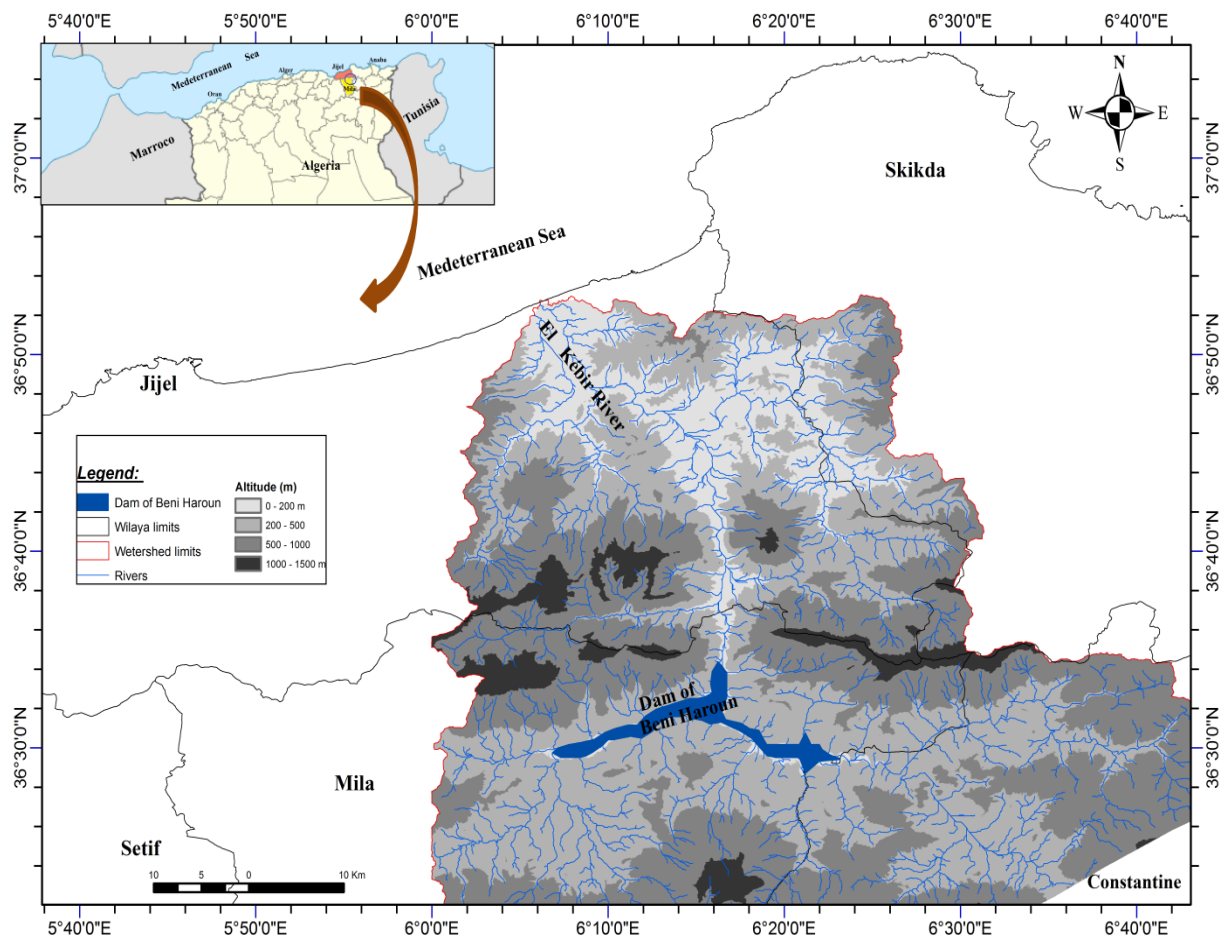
5°40'0"E 5°50'0"E 6°0'0"E 6°10'0"E 6°20'0"E 6°30'0"E 6°40'0"E

Medeterranean Sea
Jijel Annaba
Alger
Oran
Mila
Tunisia
Marroco
Algeria

N
W E
S

37°0'0"N
37°0'0"N

Skikda

Medeterranean Sea

El Kebir River

36°50'0"N
36°50'0"N

Jijel

Legend:
Dam of Beni Haroun
Wilaya limits
Wetershed limits
Rivers

Altitude (m)
0 - 200 m
200 - 500
500 - 1000
1000 - 1500 m

36°40'0"N
36°40'0"N

Dam of Beni Haroun

36°30'0"N
36°30'0"N

Mila

Setif

10 5 0 10 Km

Constantine

5°40'0"E 5°50'0"E 6°0'0"E 6°10'0"E 6°20'0"E 6°30'0"E 6°40'0"E